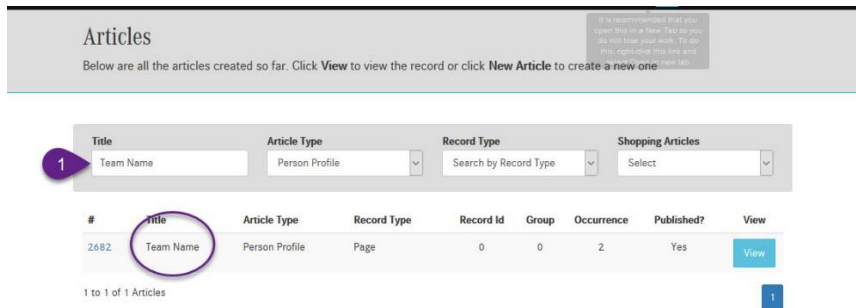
Articles

Below are all the articles created so far. Click **View** to view the record or click **New Article** to create a new one

It is recommended that you open this in a New Tab so you do not lose your work. To do this, right-click this link and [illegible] new tab

| Title | Article Type | Record Type | Shopping Articles |
|---|---|---|---|
| Team Name | Person Profile | Search by Record Type | Select |

1

| # | Title | Article Type | Record Type | Record Id | Group | Occurrence | Published? | View |
|---|---|---|---|---|---|---|---|---|
| 2682 | Team Name | Person Profile | Page | 0 | 0 | 2 | Yes | View |

1 to 1 of 1 Articles

1